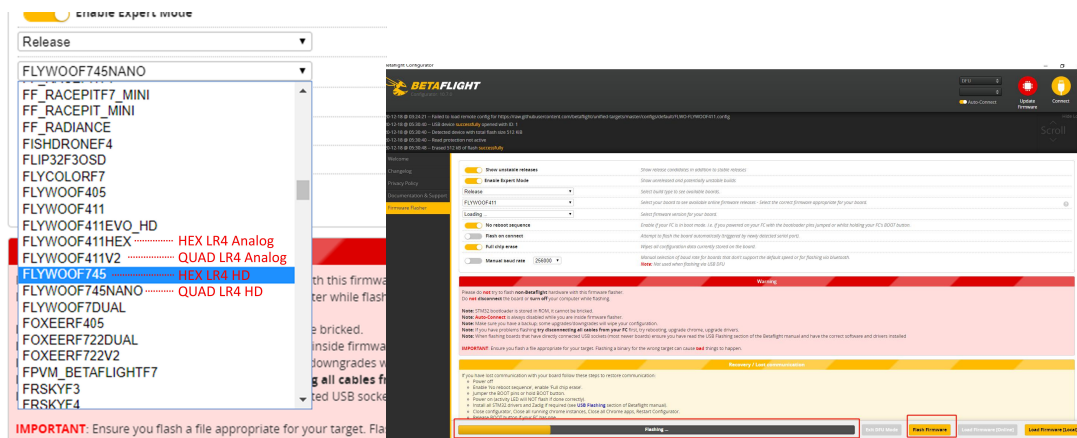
Enable Expert Mode

Release

FLYWOOF745NANO

FF_RACEPITF7_MINI
FF_RACEPIT_MINI
FF_RADIANCE
FISHDRONEF4
FLIP32F3OSD
FLYCOLORF7
FLYWOOF405
FLYWOOF411
FLYWOOF411EVO_HD
FLYWOOF411HEX HEX LR4 Analog
FLYWOOF411V2 QUAD LR4 Analog
FLYWOOF745 HEX LR4 HD
FLYWOOF745NANO QUAD LR4 HD
FLYWOOF7DUAL
FOXEERF405
FOXEERF722DUAL
FOXEERF722V2
FPVM_BETAFLIGHTF7
FRSKYF3
FRSKYF4

th this firmwa
ter while flash
e bricked.
inside firmwa
downgrades w
g all cables fr
ted USB socke

IMPORTANT: Ensure you flash a file appropriate for your target. Fla

Betaflight Configurator

BETAFLIGHT

Auto-Connect
Update Firmware
Connect

Scroll

Welcome
Changelog
Privacy Policy
Documentation & Support
Firmware Flasher

Show unstable releases
Enable Expert Mode
Release
FLYWOOF411
Loading
No reboot sequence
Flash on connect
Full chip erase
Manual baud rate 256000

Warning

Recovery / Lost communication

Flashing ...

Exit DFU Mode
Flash Firmware
Load Firmware [Online]
Load Firmware [Local]